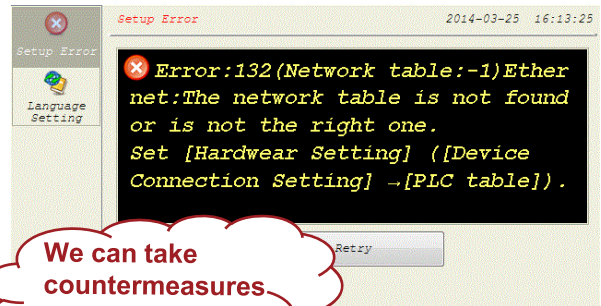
Setup Error

Language Setting

Setup Error

2014-03-25 16:13:25

Error:132(Network table:-1)Ethernet:The network table is not found or is not the right one.
Set [Hardwear Setting] ([Device Connection Setting] →[PLC table]).

Retry

We can take countermeasures